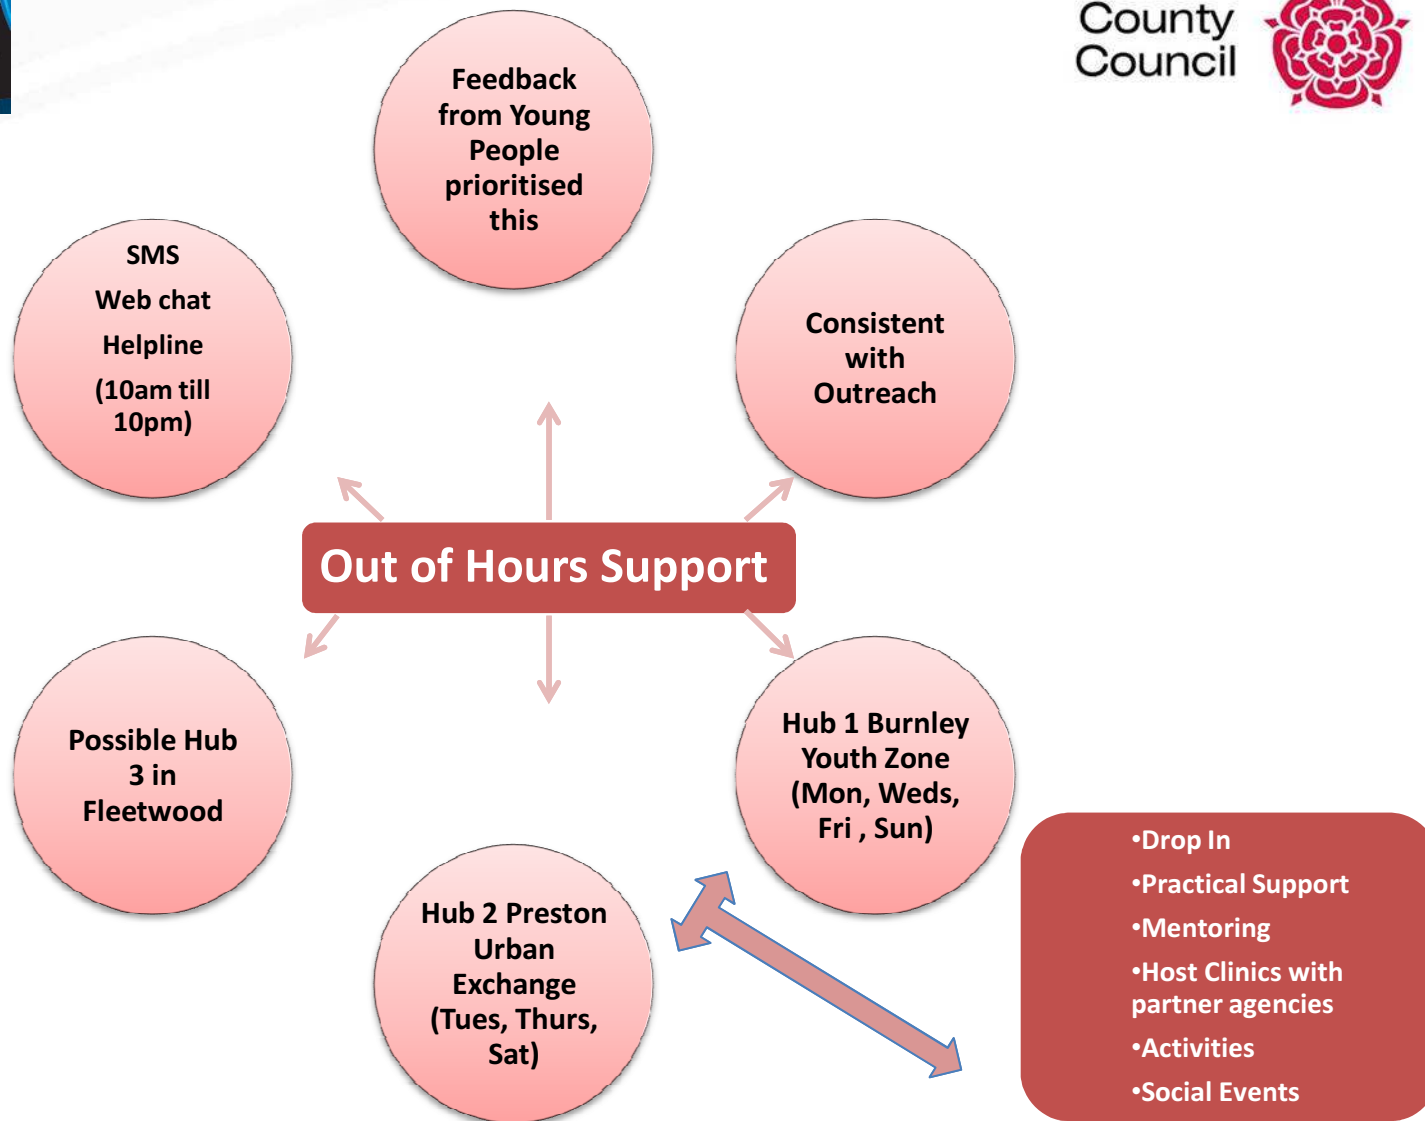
County Council

Feedback from Young People prioritised this

SMS
Web chat
Helpline
(10am till 10pm)

Consistent with Outreach

Out of Hours Support

Possible Hub 3 in Fleetwood

Hub 1 Burnley Youth Zone (Mon, Weds, Fri , Sun)

Hub 2 Preston Urban Exchange (Tues, Thurs, Sat)

•Drop In
•Practical Support
•Mentoring
•Host Clinics with partner agencies
•Activities
•Social Events